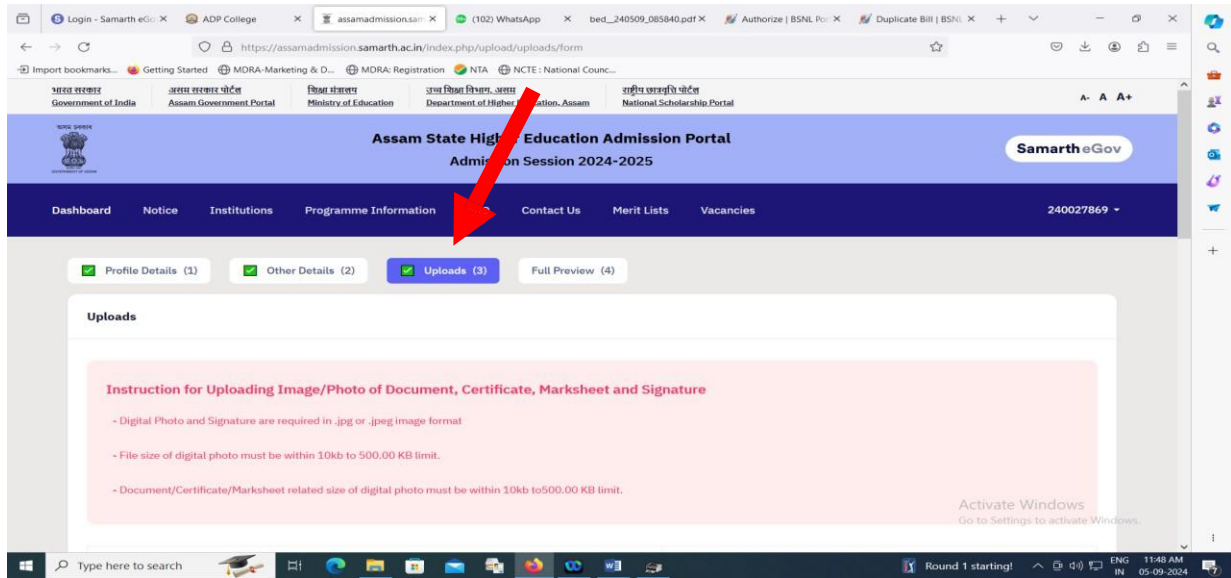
Login - Samarth eG ×
ADP College ×
assamadmission.sa ×
(102) WhatsApp ×
bed_240509_085840.pdf ×
Authorize | BSNL Po ×
Duplicate Bill | BSNL ×

https://assamadmission.samarth.ac.in/index.php/upload/uploads/form

Import bookmarks... Getting Started MDRA-Marketing & D... MDRA: Registration NTA NCTE : National Counc...

भारत सरकार Government of India
असम सरकार पोर्टेल Assam Government Portal
शिक्षा मंत्रालय Ministry of Education
उच्च शिक्षा विभाग, असम Department of Higher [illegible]cation, Assam
राष्ट्रीय छात्रवृत्ति पोर्टल National Scholarship Portal

A- A A+

Assam State Hig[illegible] Education Admission Portal
Admi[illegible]n Session 2024-2025

Samarth eGov

Dashboard Notice Institutions Programme Information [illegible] Contact Us Merit Lists Vacancies 240027869

Profile Details (1) Other Details (2) Uploads (3) Full Preview (4)

Uploads

Instruction for Uploading Image/Photo of Document, Certificate, Marksheet and Signature

- Digital Photo and Signature are required in .jpg or .jpeg image format

- File size of digital photo must be within 10kb to 500.00 KB limit.

- Document/Certificate/Marksheet related size of digital photo must be within 10kb to500.00 KB limit.

Activate Windows
Go to Settings to activate Windows.

Type here to search

Round 1 starting!

ENG IN 11:48 AM 05-09-2024